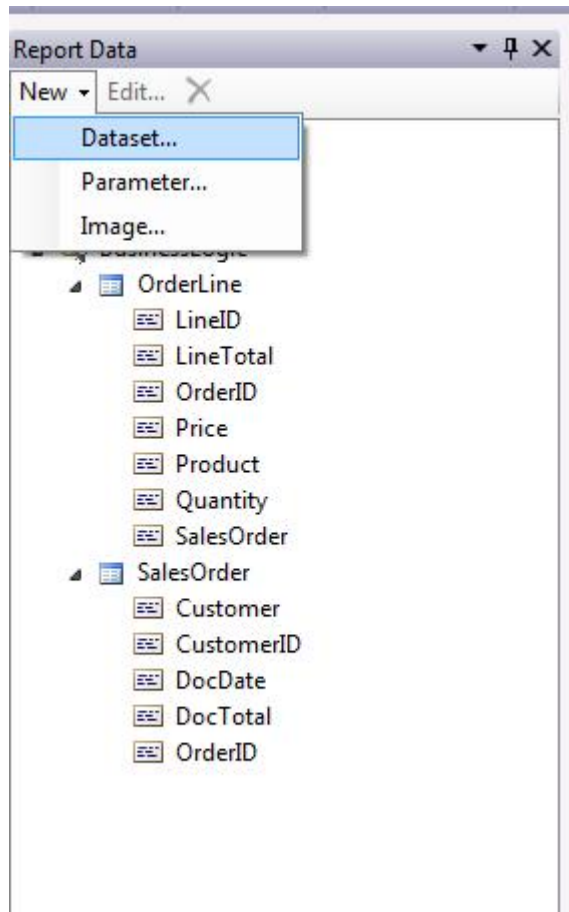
Report Data

New Edit...

Dataset...

Parameter...

Image...

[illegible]

OrderLine

LineID

LineTotal

OrderID

Price

Product

Quantity

SalesOrder

SalesOrder

Customer

CustomerID

DocDate

DocTotal

OrderID